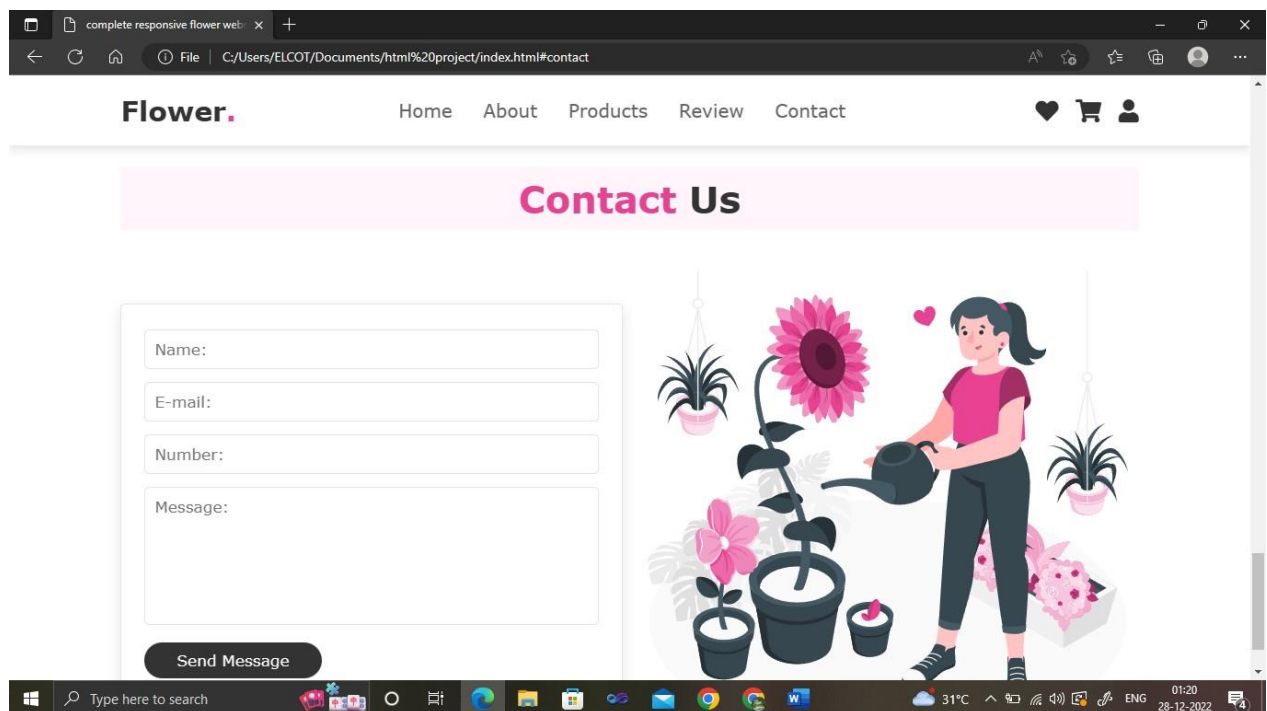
complete responsive flower web ×

File | C:/Users/ELCOT/Documents/html%20project/index.html#contact

Flower.

Home About Products Review Contact

Contact Us

Name:

E-mail:

Number:

Message:

Send Message

Type here to search

31°C ENG 01:20 28-12-2022

4